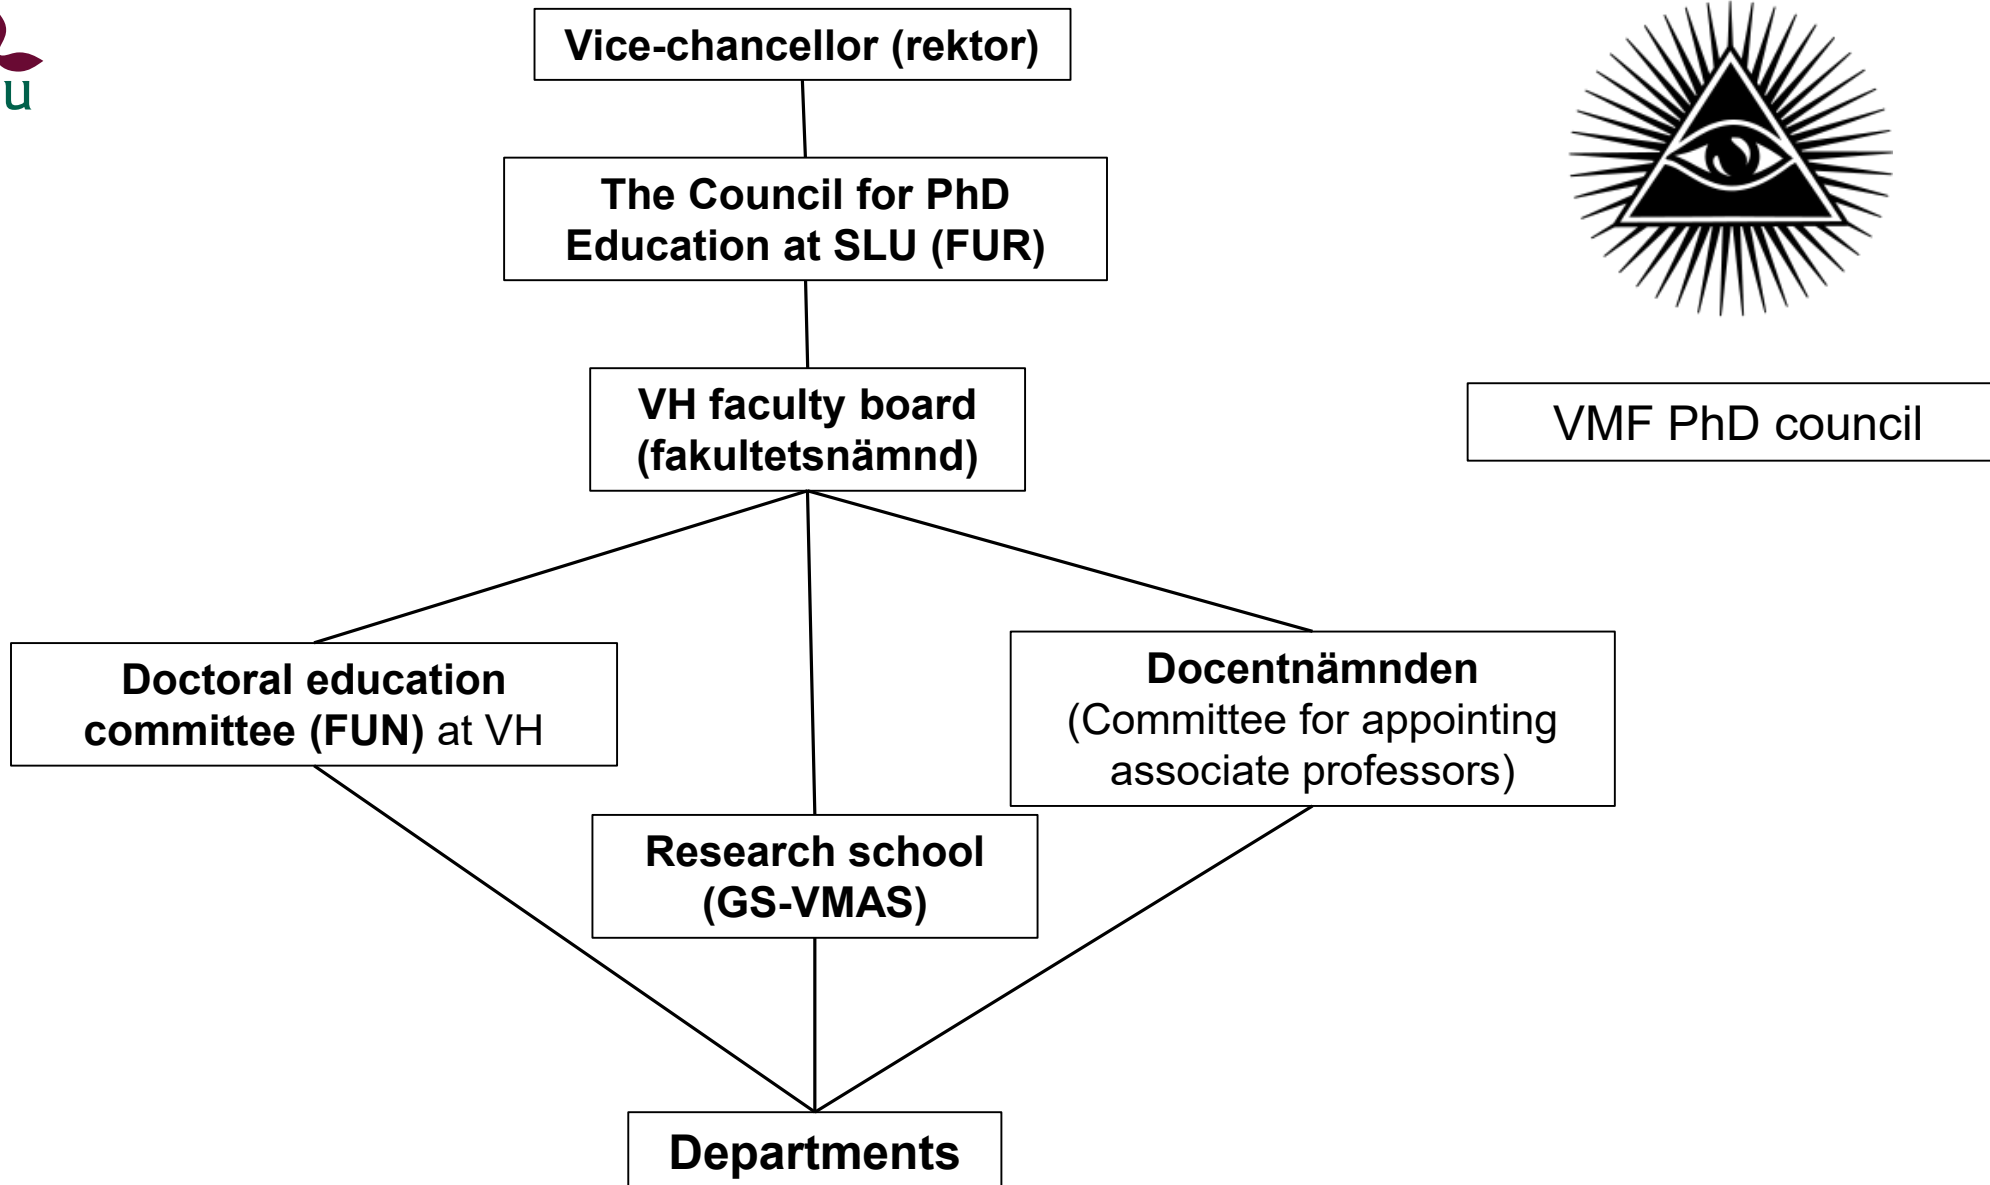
u

Vice-chancellor (rektor)

The Council for PhD Education at SLU (FUR)

VH faculty board (fakultetsnämnd)

VMF PhD council

Doctoral education committee (FUN) at VH

Docentnämnden (Committee for appointing associate professors)

Research school (GS-VMAS)

Departments